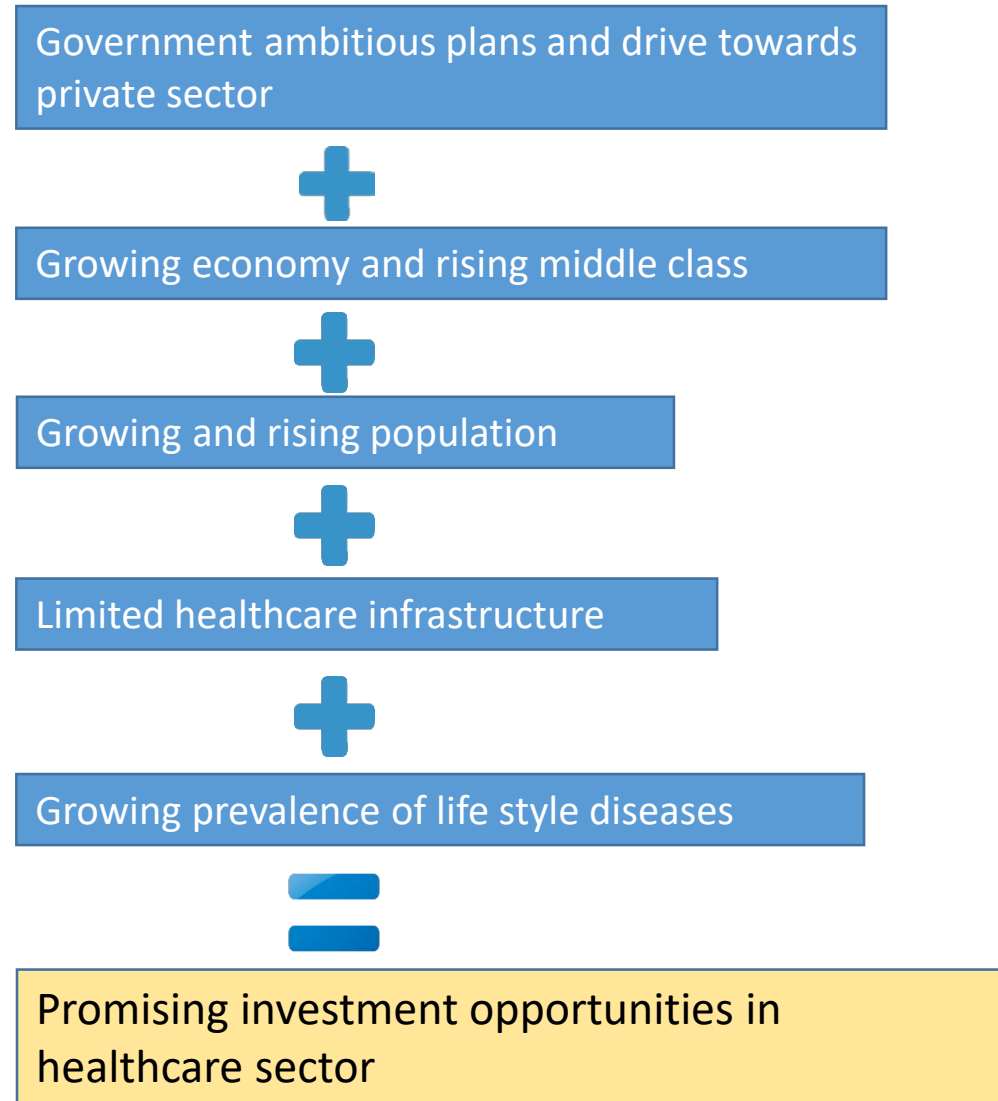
Government ambitious plans and drive towards private sector

Growing economy and rising middle class

Growing and rising population

Limited healthcare infrastructure

Growing prevalence of life style diseases

Promising investment opportunities in healthcare sector